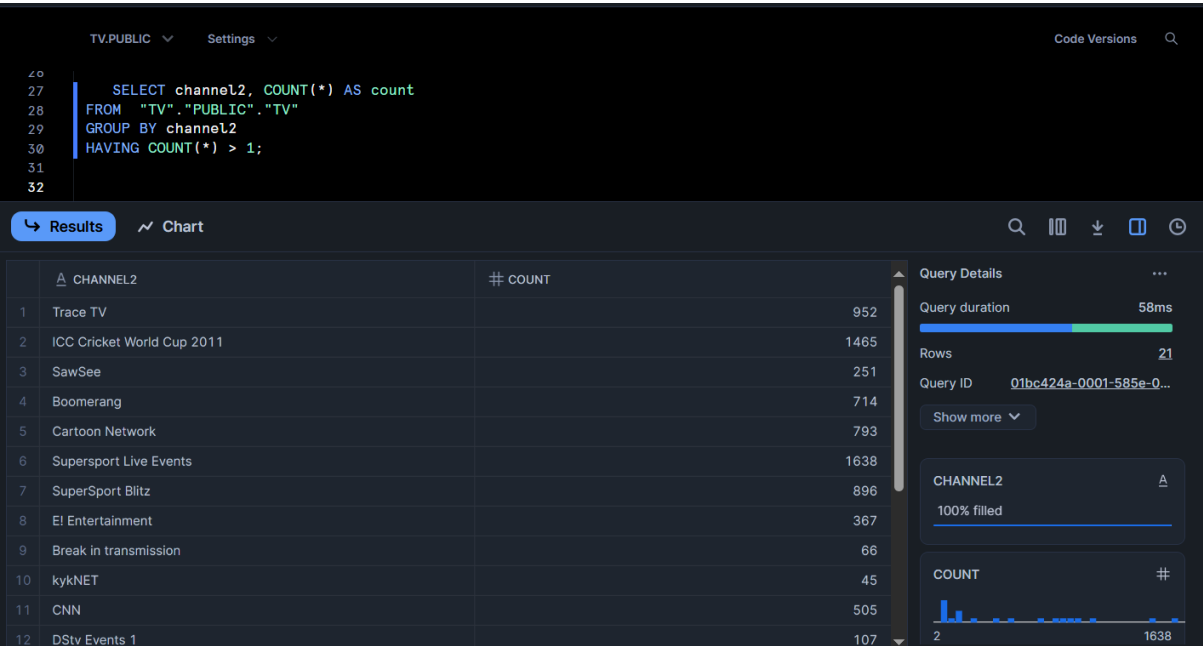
TV.PUBLIC Settings Code Versions

26
27 SELECT channel2, COUNT(*) AS count
28 FROM "TV"."PUBLIC"."TV"
29 GROUP BY channel2
30 HAVING COUNT(*) > 1;
31
32

Results Chart

| | CHANNEL2 | COUNT |
|---|---|---|
| 1 | Trace TV | 952 |
| 2 | ICC Cricket World Cup 2011 | 1465 |
| 3 | SawSee | 251 |
| 4 | Boomerang | 714 |
| 5 | Cartoon Network | 793 |
| 6 | Supersport Live Events | 1638 |
| 7 | SuperSport Blitz | 896 |
| 8 | E! Entertainment | 367 |
| 9 | Break in transmission | 66 |
| 10 | kykNET | 45 |
| 11 | CNN | 505 |
| 12 | DStv Events 1 | 107 |

Query Details
Query duration 58ms
Rows 21
Query ID 01bc424a-0001-585e-0...
Show more

CHANNEL2
100% filled

COUNT
2 1638